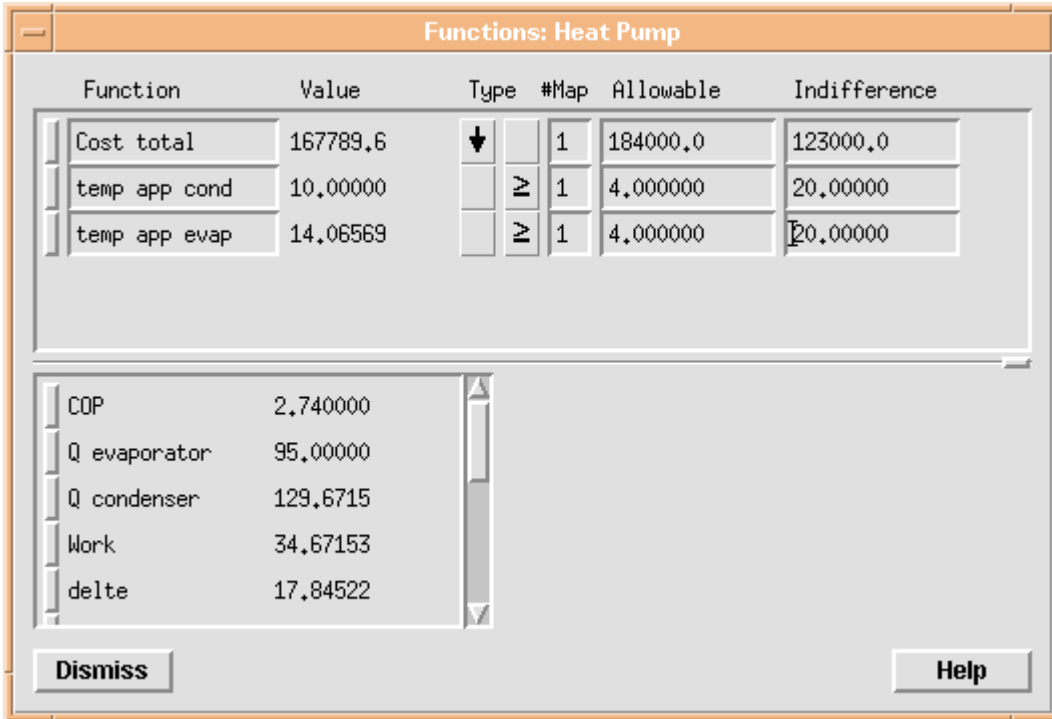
Functions: Heat Pump

| Function | Value | Type | | #Map | Allowable | Indifference |
|---|---|---|---|---|---|---|
| Cost total | 167789.6 | ↓ | | 1 | 184000.0 | 123000.0 |
| temp app cond | 10.00000 | | ≥ | 1 | 4.000000 | 20.00000 |
| temp app evap | 14.06569 | | ≥ | 1 | 4.000000 | 20.00000 |

| | |
|---|---|
| COP | 2.740000 |
| Q evaporator | 95.00000 |
| Q condenser | 129.6715 |
| Work | 34.67153 |
| delte | 17.84522 |

Dismiss

Help